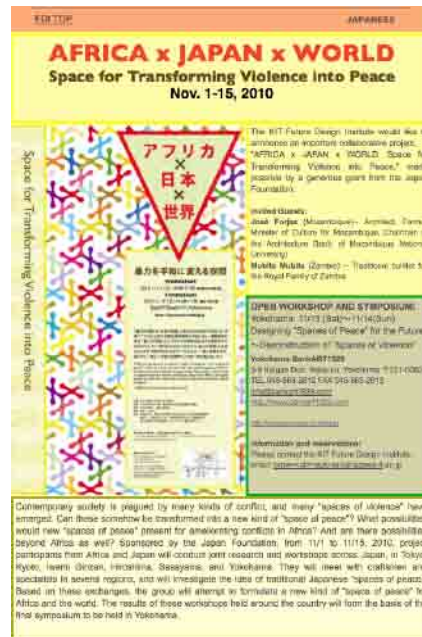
EDITOR

JAPANESE

AFRICA x JAPAN x WORLD

Space for Transforming Violence into Peace

Nov. 1-15, 2010

Space for Transforming Violence into Peace

アフリカ
×
日本
×
世界

暴力を平和に変える空間

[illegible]

The KIT Future Design Institute would like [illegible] announce an important collaborative project, "AFRICA x JAPAN x WORLD: Space for Transforming Violence into Peace," made possible by a generous grant from the Japan Foundation.

Invited Guests:
José Forjaz (Mozambique) – Architect, Former Minister of Culture for Mozambique, Chairman of the Architecture Dept. of Mozambique National University
Mulilo Mulila (Zambia) – Traditional builder for the Royal Family of Zambia

OPEN WORKSHOP AND SYMPOSIUM:
Yokohama: 11/13 (Sat)~11/14(Sun)
Designing "Spaces of Peace" for the Future
~Deconstruction of "Spaces of Violence"

Yokohama BankART1929
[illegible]
TEL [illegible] FAX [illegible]
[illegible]

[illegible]

Information and reservations:
Please contact the KIT Future Design Institute
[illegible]

Contemporary society is plagued by many kinds of conflict, and many "spaces of violence" have emerged. Can these somehow be transformed into a new kind of "space of peace"? What possibilities would new "spaces of peace" present for ameliorating conflicts in Africa? And are there possibilities beyond Africa as well? Sponsored by the Japan Foundation, from 11/1 to 11/15, 2010, project participants from Africa and Japan will conduct joint research and workshops across Japan, in Tokyo, Kyoto, Iwami Ginzan, Hiroshima, Sasayama, and Yokohama. They will meet with craftsmen and specialists in several regions, and will investigate the idea of traditional Japanese "spaces of peace." Based on these exchanges, the group will attempt to formulate a new kind of "space of peace" for Africa and the world. The results of these workshops held around the country will form the basis of the final symposium to be held in Yokohama.